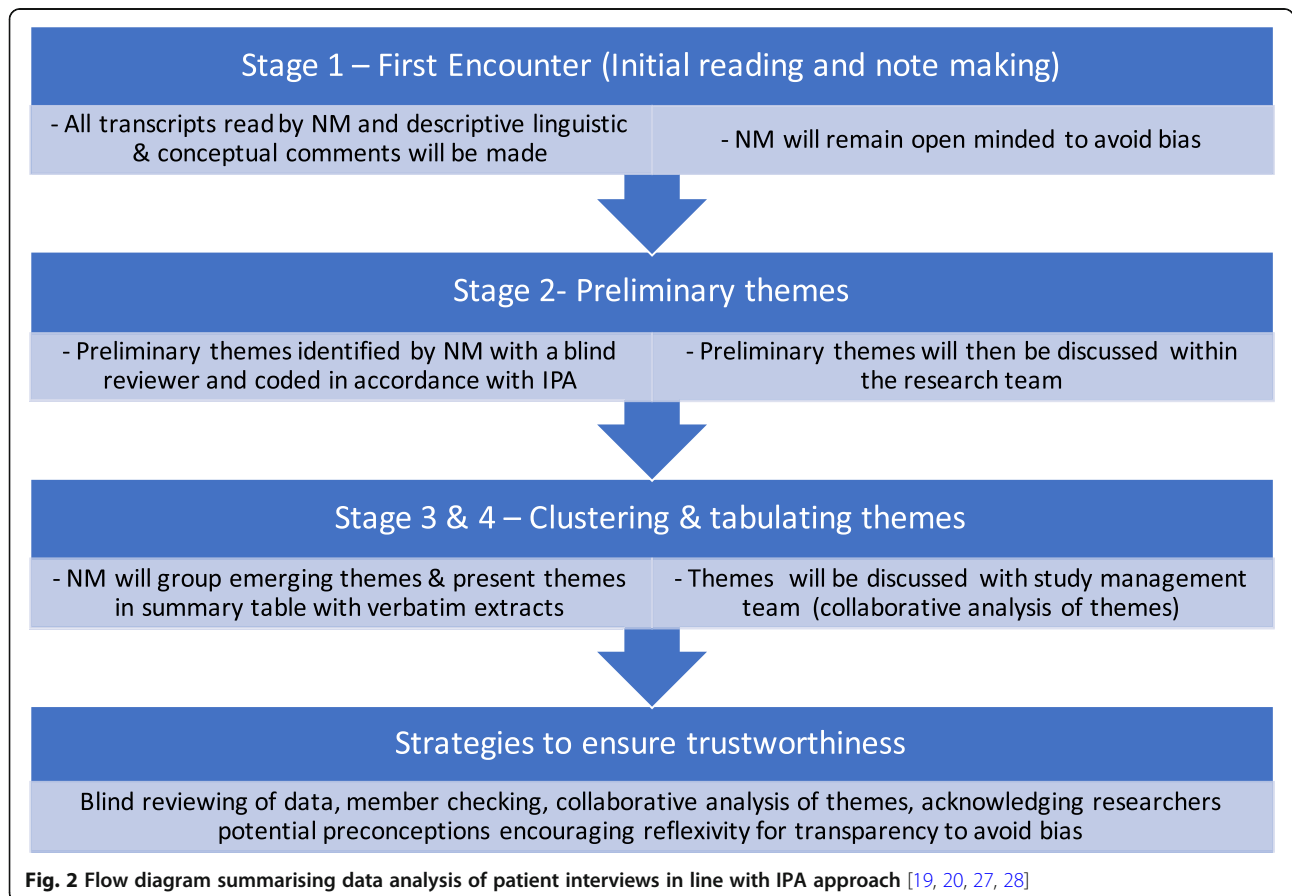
Stage 1 – First Encounter (Initial reading and note making)

- All transcripts read by NM and descriptive linguistic & conceptual comments will be made

- NM will remain open minded to avoid bias

Stage 2- Preliminary themes

- Preliminary themes identified by NM with a blind reviewer and coded in accordance with IPA

- Preliminary themes will then be discussed within the research team

Stage 3 & 4 – Clustering & tabulating themes

- NM will group emerging themes & present themes in summary table with verbatim extracts

- Themes will be discussed with study management team (collaborative analysis of themes)

Strategies to ensure trustworthiness

Blind reviewing of data, member checking, collaborative analysis of themes, acknowledging researchers potential preconceptions encouraging reflexivity for transparency to avoid bias

Fig. 2 Flow diagram summarising data analysis of patient interviews in line with IPA approach [19, 20, 27, 28]